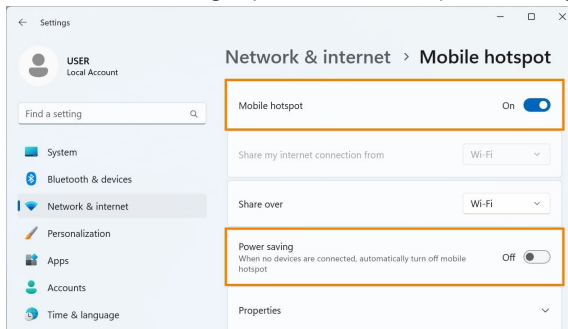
Settings

USER
Local Account

Find a setting

System
Bluetooth & devices
Network & internet
Personalization
Apps
Accounts
Time & language

Network & internet › Mobile hotspot

Mobile hotspot
On

Share my internet connection from
Wi-Fi

Share over
Wi-Fi

Power saving
When no devices are connected, automatically turn off mobile hotspot
Off

Properties